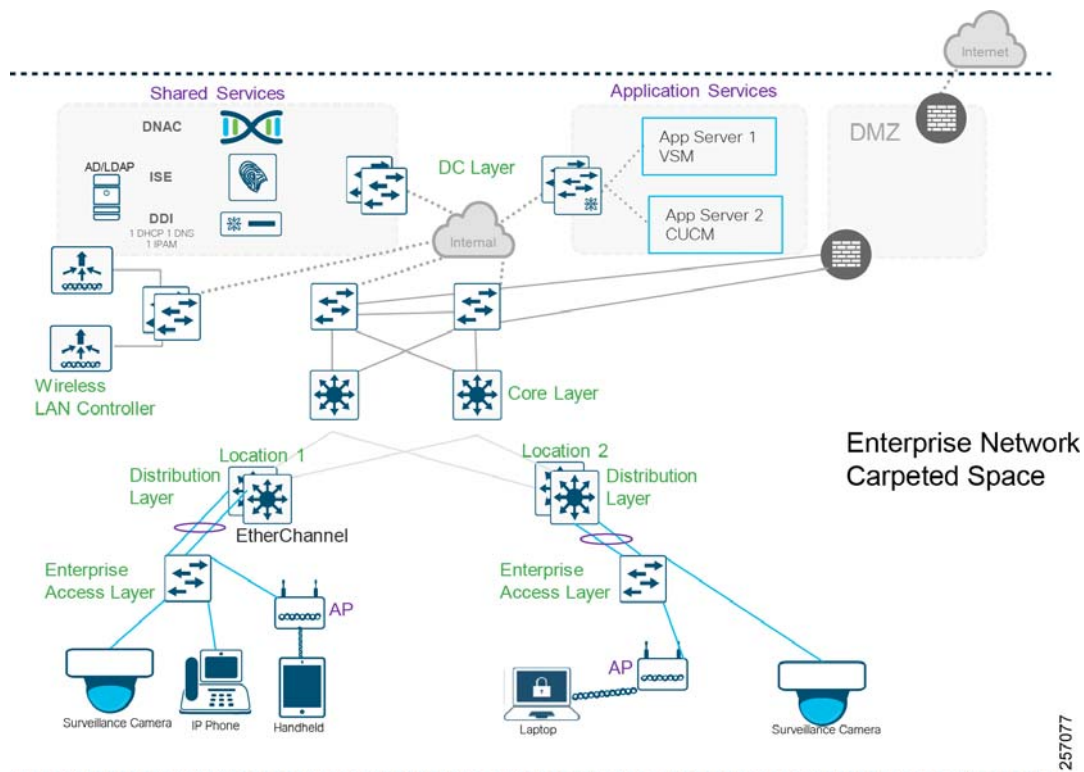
Internet

Shared Services

DNAC

AD/LDAP

ISE

DDI
1 DHCP 1 DNS
1 IPAM

DC Layer

Internal

Application Services

App Server 1
VSM

App Server 2
CUCM

DMZ

Wireless
LAN Controller

Core Layer

Enterprise Network
Carpeted Space

Location 1

Distribution
Layer

EtherChannel

Enterprise
Access Layer

AP

Surveillance Camera

IP Phone

Handheld

Location 2

Distribution
Layer

Enterprise
Access Layer

AP

Laptop

Surveillance Camera

257077